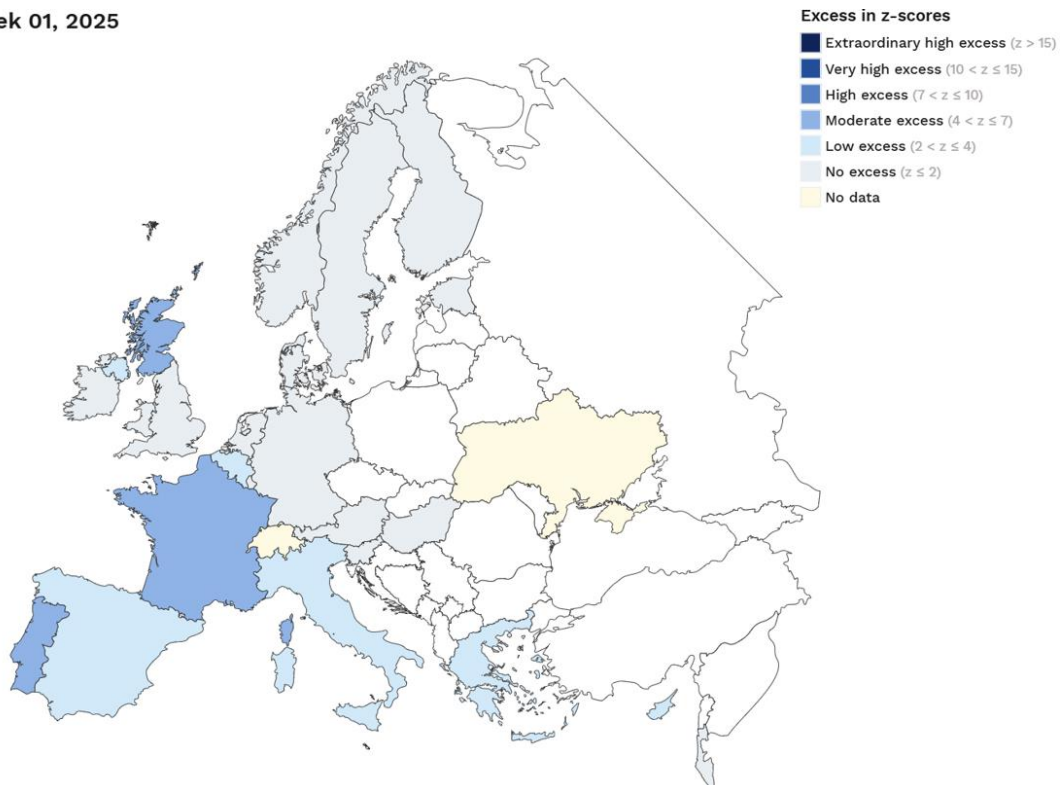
ek 01, 2025

Excess in z-scores
Extraordinary high excess ($z > 15$)
Very high excess ($10 < z \leq 15$)
High excess ($7 < z \leq 10$)
Moderate excess ($4 < z \leq 7$)
Low excess ($2 < z \leq 4$)
No excess ($z \leq 2$)
No data